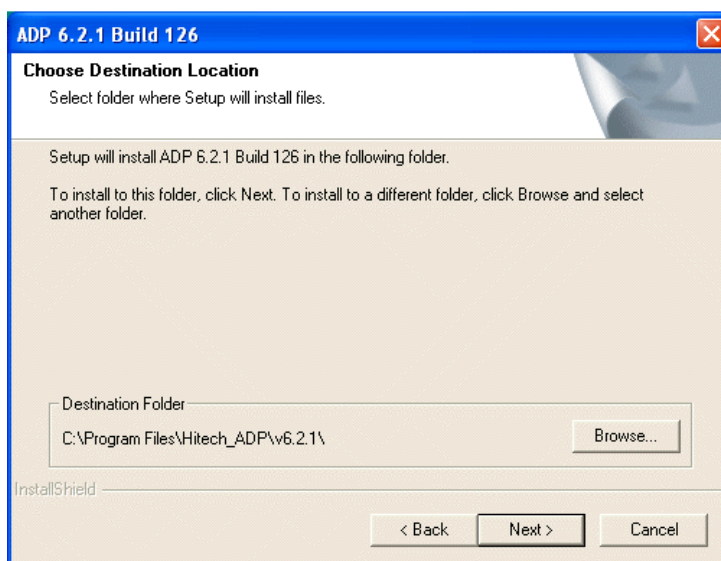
ADP 6.2.1 Build 126

Choose Destination Location

Select folder where Setup will install files.

Setup will install ADP 6.2.1 Build 126 in the following folder.

To install to this folder, click Next. To install to a different folder, click Browse and select another folder.

Destination Folder

C:\Program Files\Hitech_ADP\v6.2.1\

Browse...

InstallShield

< Back

Next >

Cancel